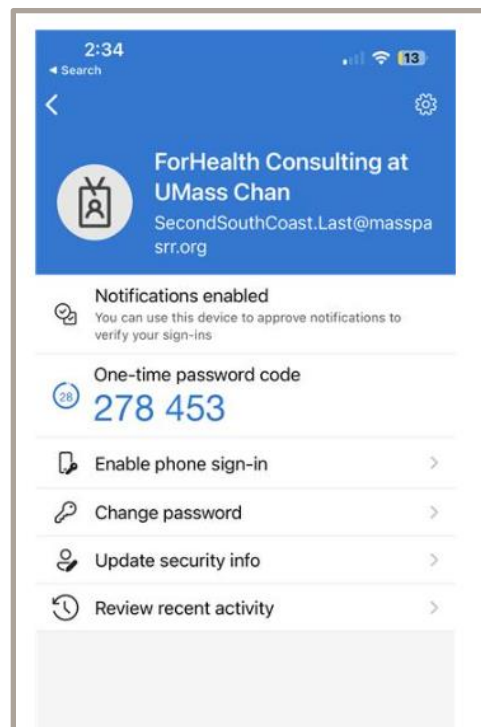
2:34
◂ Search
13

ForHealth Consulting at UMass Chan
SecondSouthCoast.Last@masspasrr.org

Notifications enabled
You can use this device to approve notifications to verify your sign-ins

One-time password code
28
278 453

Enable phone sign-in

Change password

Update security info

Review recent activity